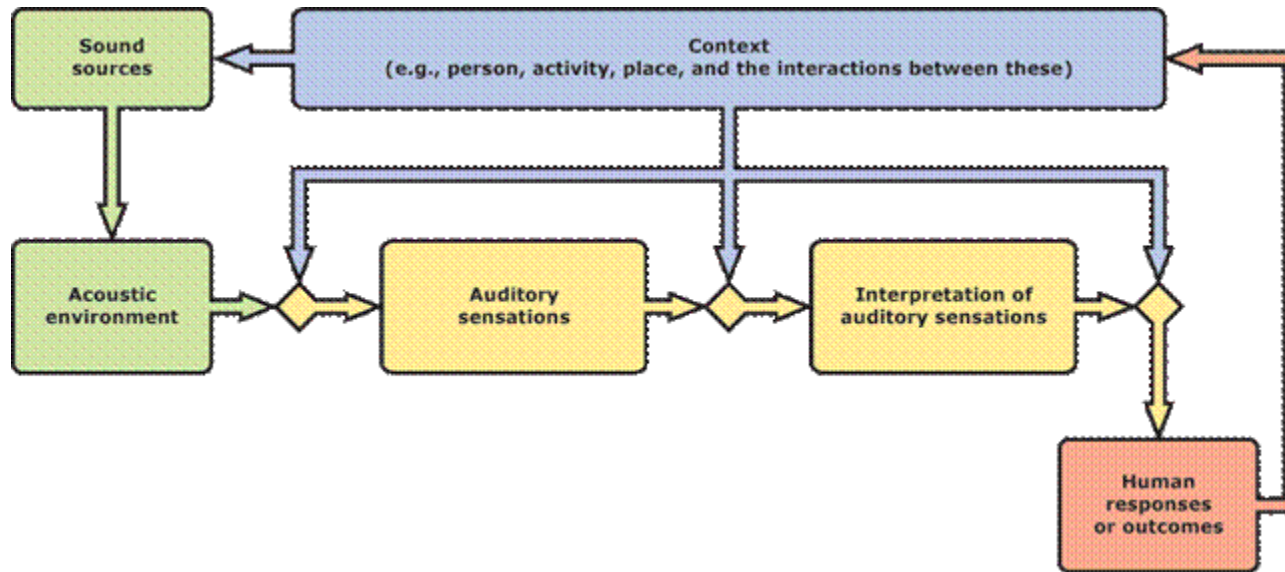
Sound sources

Context
(e.g., person, activity, place, and the interactions between these)

Acoustic environment

Auditory sensations

Interpretation of auditory sensations

Human responses or outcomes